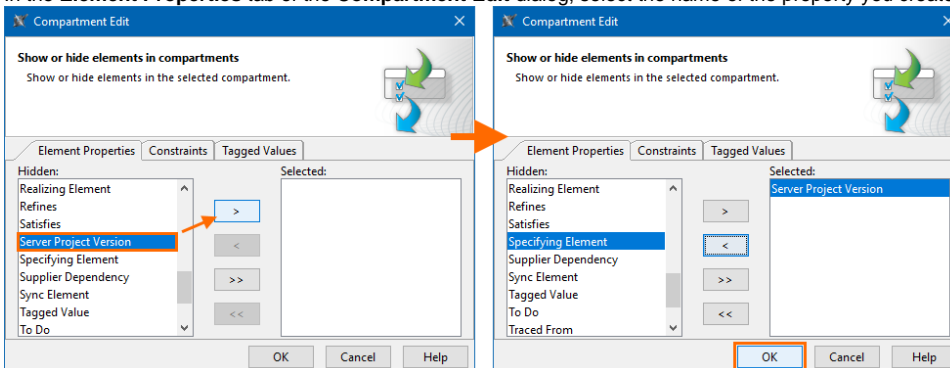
In the Element Properties tab of the Compartment Edit dialog, select the name of the property you created

Compartment Edit

Show or hide elements in compartments
Show or hide elements in the selected compartment.

Element Properties | Constraints | Tagged Values

Hidden:
Realizing Element
Refines
Satisfies
Server Project Version
Specifying Element
Supplier Dependency
Sync Element
Tagged Value
To Do

>
<
>>
<<

Selected:

OK | Cancel | Help

Compartment Edit

Show or hide elements in compartments
Show or hide elements in the selected compartment.

Element Properties | Constraints | Tagged Values

Hidden:
Realizing Element
Refines
Satisfies
Specifying Element
Supplier Dependency
Sync Element
Tagged Value
To Do
Traced From

>
<
>>
<<

Selected:
Server Project Version

OK | Cancel | Help